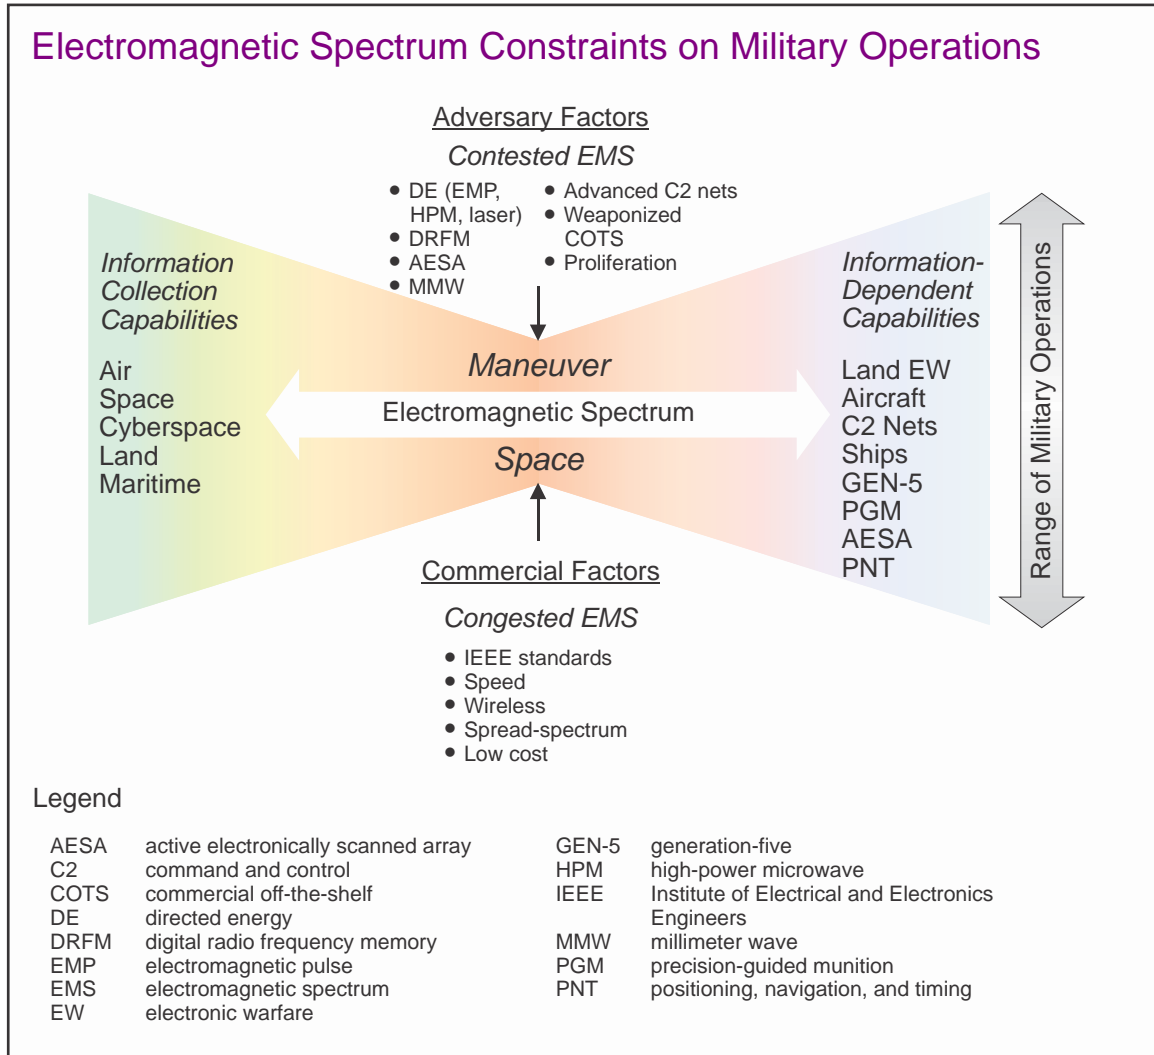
Electromagnetic Spectrum Constraints on Military Operations

Adversary Factors

Contested EMS

- DE (EMP, HPM, laser)
- DRFM
- AESA
- MMW
- Advanced C2 nets
- Weaponized COTS
- Proliferation

Information Collection Capabilities

Air
Space
Cyberspace
Land
Maritime

Maneuver

Electromagnetic Spectrum

Space

Information-Dependent Capabilities

Land EW
Aircraft
C2 Nets
Ships
GEN-5
PGM
AESA
PNT

Range of Military Operations

Commercial Factors

Congested EMS

- IEEE standards
- Speed
- Wireless
- Spread-spectrum
- Low cost

Legend

| | |
|---|---|
| AESA | active electronically scanned array |
| C2 | command and control |
| COTS | commercial off-the-shelf |
| DE | directed energy |
| DRFM | digital radio frequency memory |
| EMP | electromagnetic pulse |
| EMS | electromagnetic spectrum |
| EW | electronic warfare |
| GEN-5 | generation-five |
| HPM | high-power microwave |
| IEEE | Institute of Electrical and Electronics Engineers |
| MMW | millimeter wave |
| PGM | precision-guided munition |
| PNT | positioning, navigation, and timing |